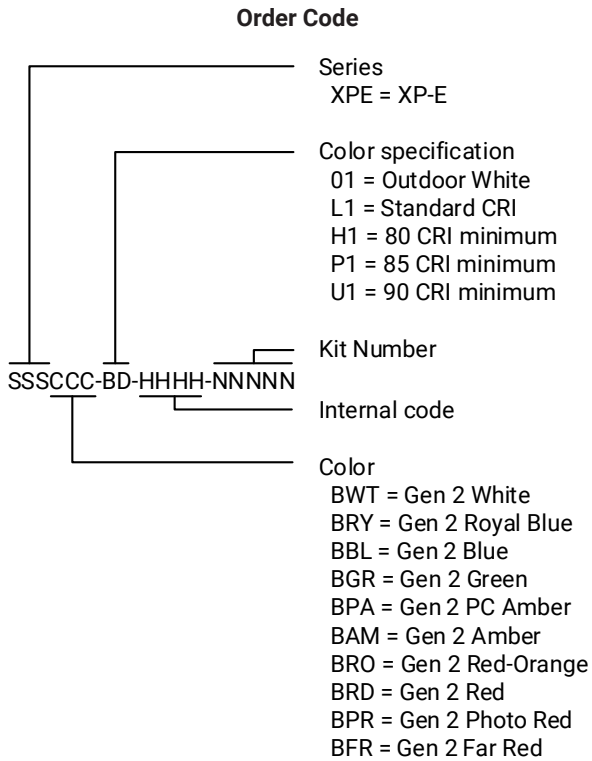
**Order Code**

Series
XPE = XP-E

Color specification
01 = Outdoor White
L1 = Standard CRI
H1 = 80 CRI minimum
P1 = 85 CRI minimum
U1 = 90 CRI minimum

Kit Number

SSSCCC-BD-HHHH-NNNNN

Internal code

Color
BWT = Gen 2 White
BRY = Gen 2 Royal Blue
BBL = Gen 2 Blue
BGR = Gen 2 Green
BPA = Gen 2 PC Amber
BAM = Gen 2 Amber
BRO = Gen 2 Red-Orange
BRD = Gen 2 Red
BPR = Gen 2 Photo Red
BFR = Gen 2 Far Red